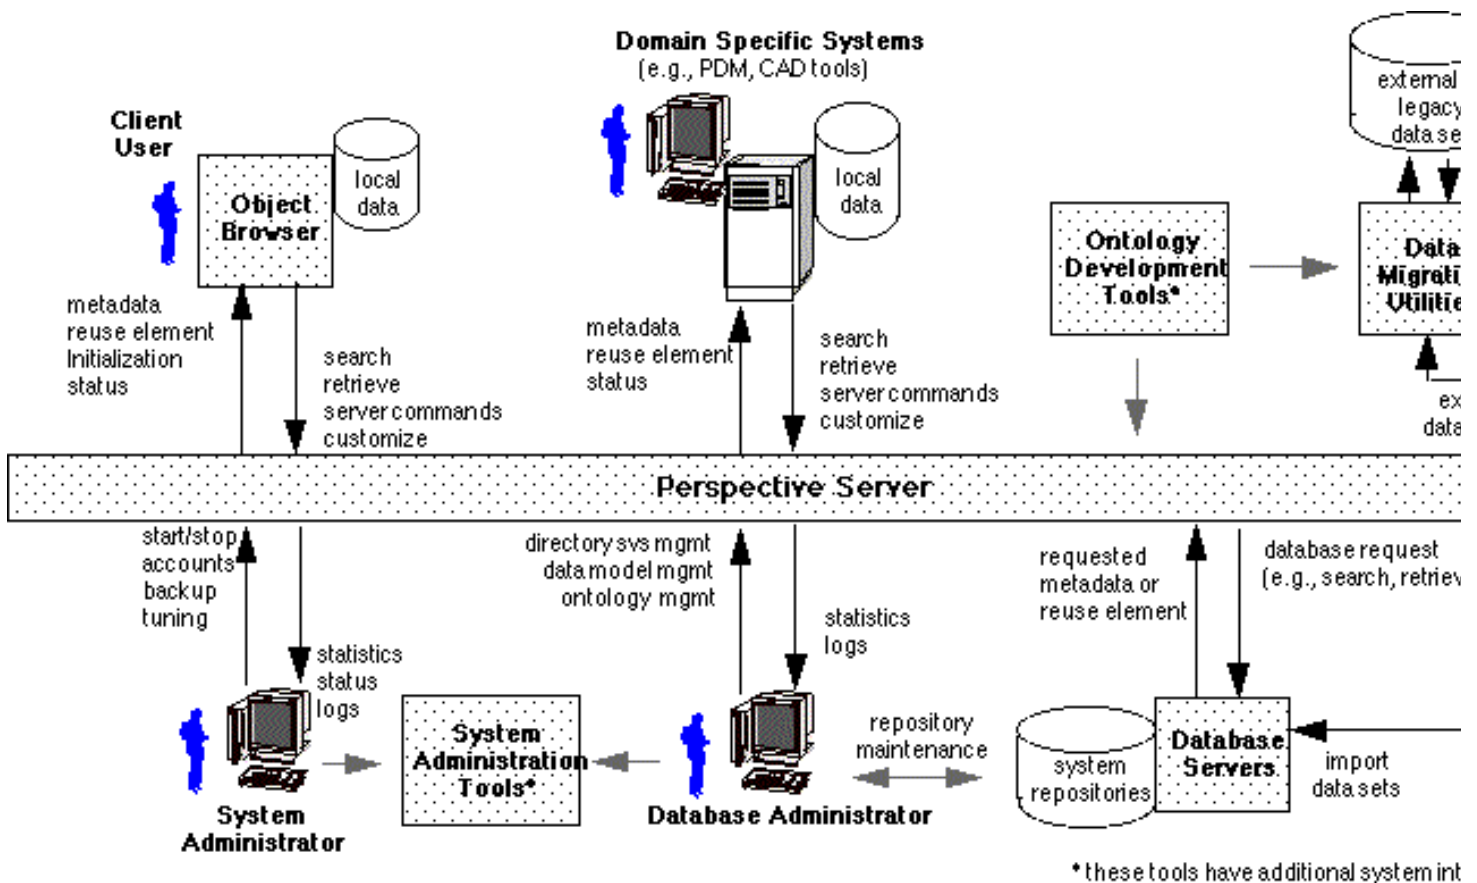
Domain Specific Systems
(e.g., PDM, CAD tools)

Client User

Object Browser

local data

local data

external legacy datase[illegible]

Ontology Development Tools*

Data Migrati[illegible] Utilitie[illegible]

metadata
reuse element
Initialization
status

search
retrieve
server commands
customize

metadata
reuse element
status

search
retrieve
server commands
customize

ex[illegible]
data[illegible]

Perspective Server

start/stop
accounts
backup
tuning

statistics
status
logs

directory svs mgmt
data model mgmt
ontology mgmt

statistics
logs

requested
metadata or
reuse element

database request
(e.g., search, retriev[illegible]

System Administration Tools*

repository maintenance

system repositories

Database Servers

import
data sets

System Administrator

Database Administrator

*these tools have additional system int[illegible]